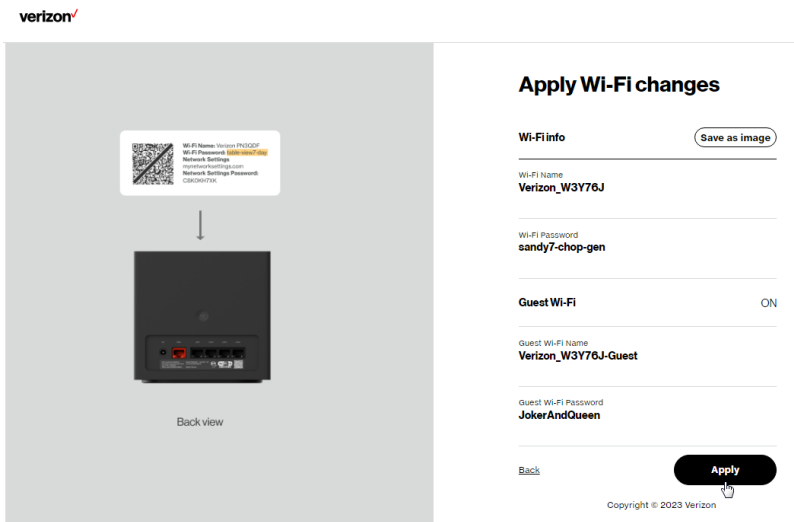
verizon✓

Wi-Fi Name: Verizon PN3QDF
Wi-Fi Password: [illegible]
Network Settings
mynetworksettings.com
Network Settings Password:
C8KXKH7XK

Back view

Apply Wi-Fi changes

Wi-Fi info

Save as image

Wi-Fi Name
Verizon_W3Y76J

Wi-Fi Password
sandy7-chop-gen

Guest Wi-Fi

ON

Guest Wi-Fi Name
Verizon_W3Y76J-Guest

Guest Wi-Fi Password
JokerAndQueen

Back

Apply

Copyright © 2023 Verizon